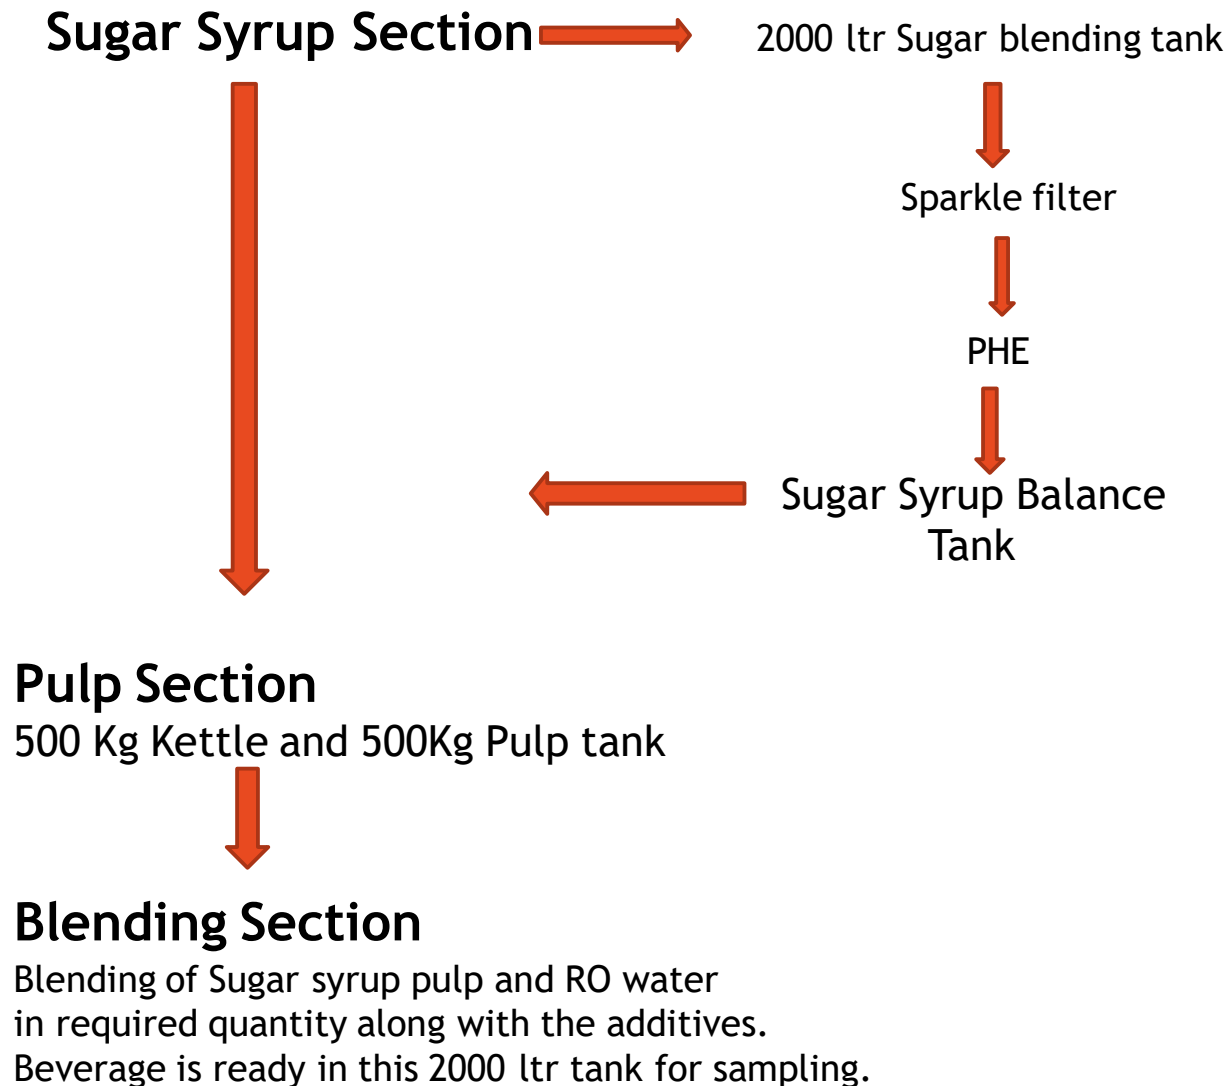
Sugar Syrup Section

2000 ltr Sugar blending tank

Sparkle filter

PHE

Sugar Syrup Balance Tank

Pulp Section
500 Kg Kettle and 500Kg Pulp tank

Blending Section
Blending of Sugar syrup pulp and RO water in required quantity along with the additives. Beverage is ready in this 2000 ltr tank for sampling.